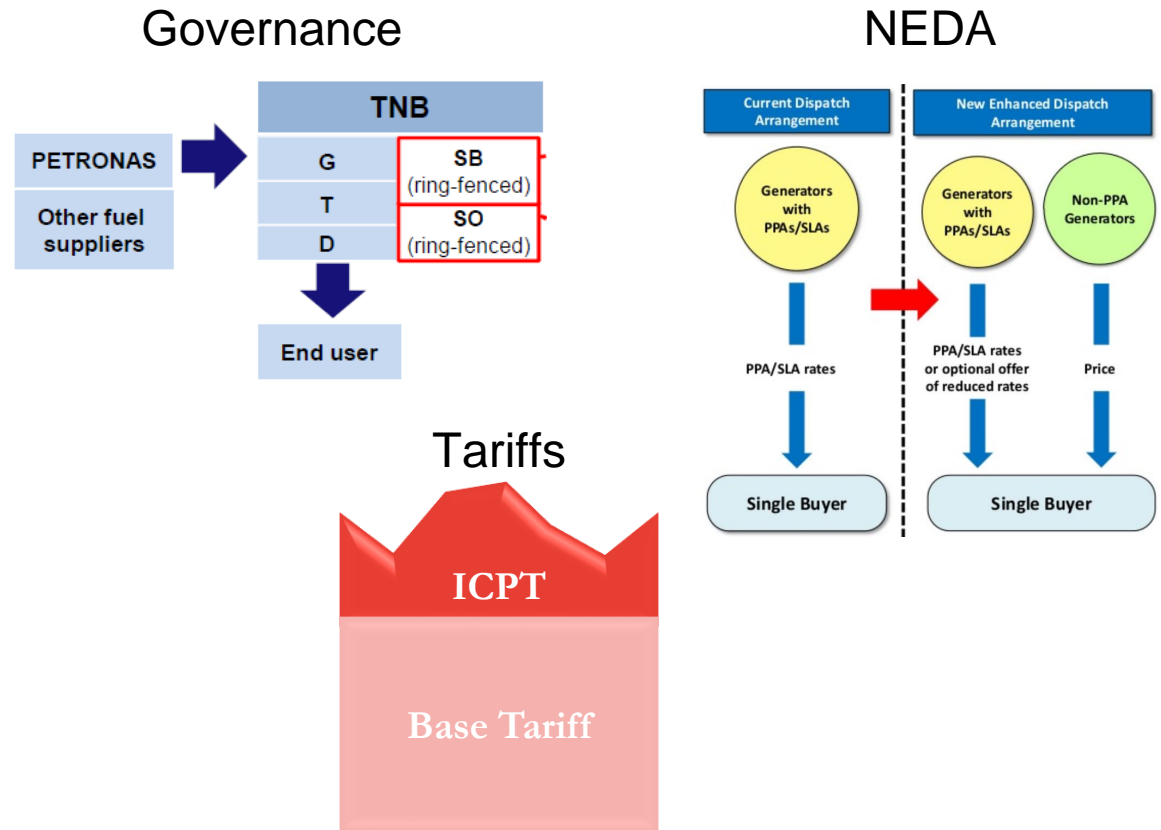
Governance

TNB

PETRONAS

Other fuel suppliers

G

T

D

SB
(ring-fenced)

SO
(ring-fenced)

End user

NEDA

Current Dispatch Arrangement

New Enhanced Dispatch Arrangement

Generators with PPAs/SLAs

PPA/SLA rates

Single Buyer

Generators with PPAs/SLAs

Non-PPA Generators

PPA/SLA rates or optional offer of reduced rates

Price

Single Buyer

Tariffs

ICPT

Base Tariff